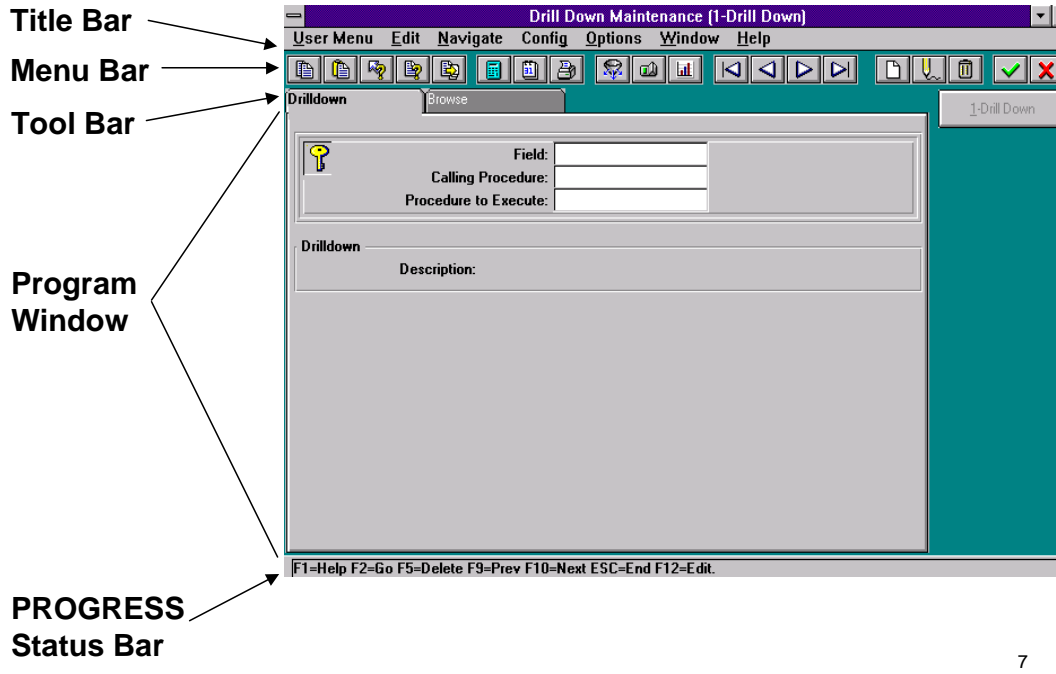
Title Bar

Menu Bar

Tool Bar

Program Window

PROGRESS Status Bar

Drill Down Maintenance (1-Drill Down)

User Menu Edit Navigate Config Options Window Help

Drilldown Browse

1-Drill Down

Field:

Calling Procedure:

Procedure to Execute:

Drilldown

Description:

F1=Help F2=Go F5=Delete F9=Prev F10=Next ESC=End F12=Edit.

7